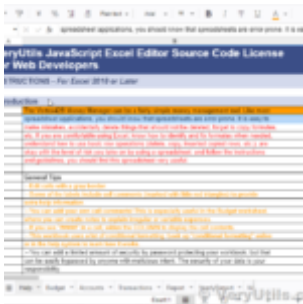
spreadsheet applications, you should know that spreadsheets are error prone. It is e

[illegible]ryUtils JavaScript Excel Editor Source Code License
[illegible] Web Developers

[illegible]TRUCTIONS – For Excel 2010 or Later

Introduction

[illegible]

General Tips

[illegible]

Help · Budget · Accounts · Transactions · Report · Yearly ·

VeryUtils.c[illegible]